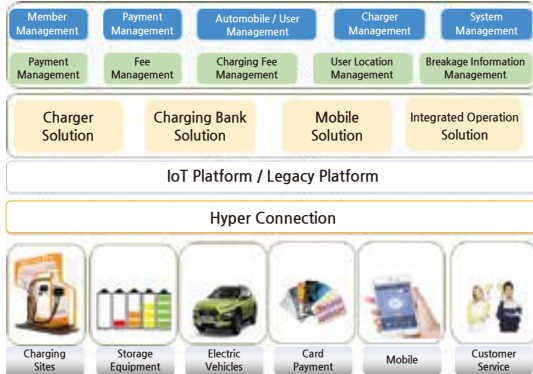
Member Management

Payment Management

Automobile / User Management

Charger Management

System Management

Payment Management

Fee Management

Charging Fee Management

User Location Management

Breakage Information Management

Charger Solution

Charging Bank Solution

Mobile Solution

Integrated Operation Solution

IoT Platform / Legacy Platform

Hyper Connection

Charging Sites

Storage Equipment

Electric Vehicles

Card Payment

Mobile

Customer Service